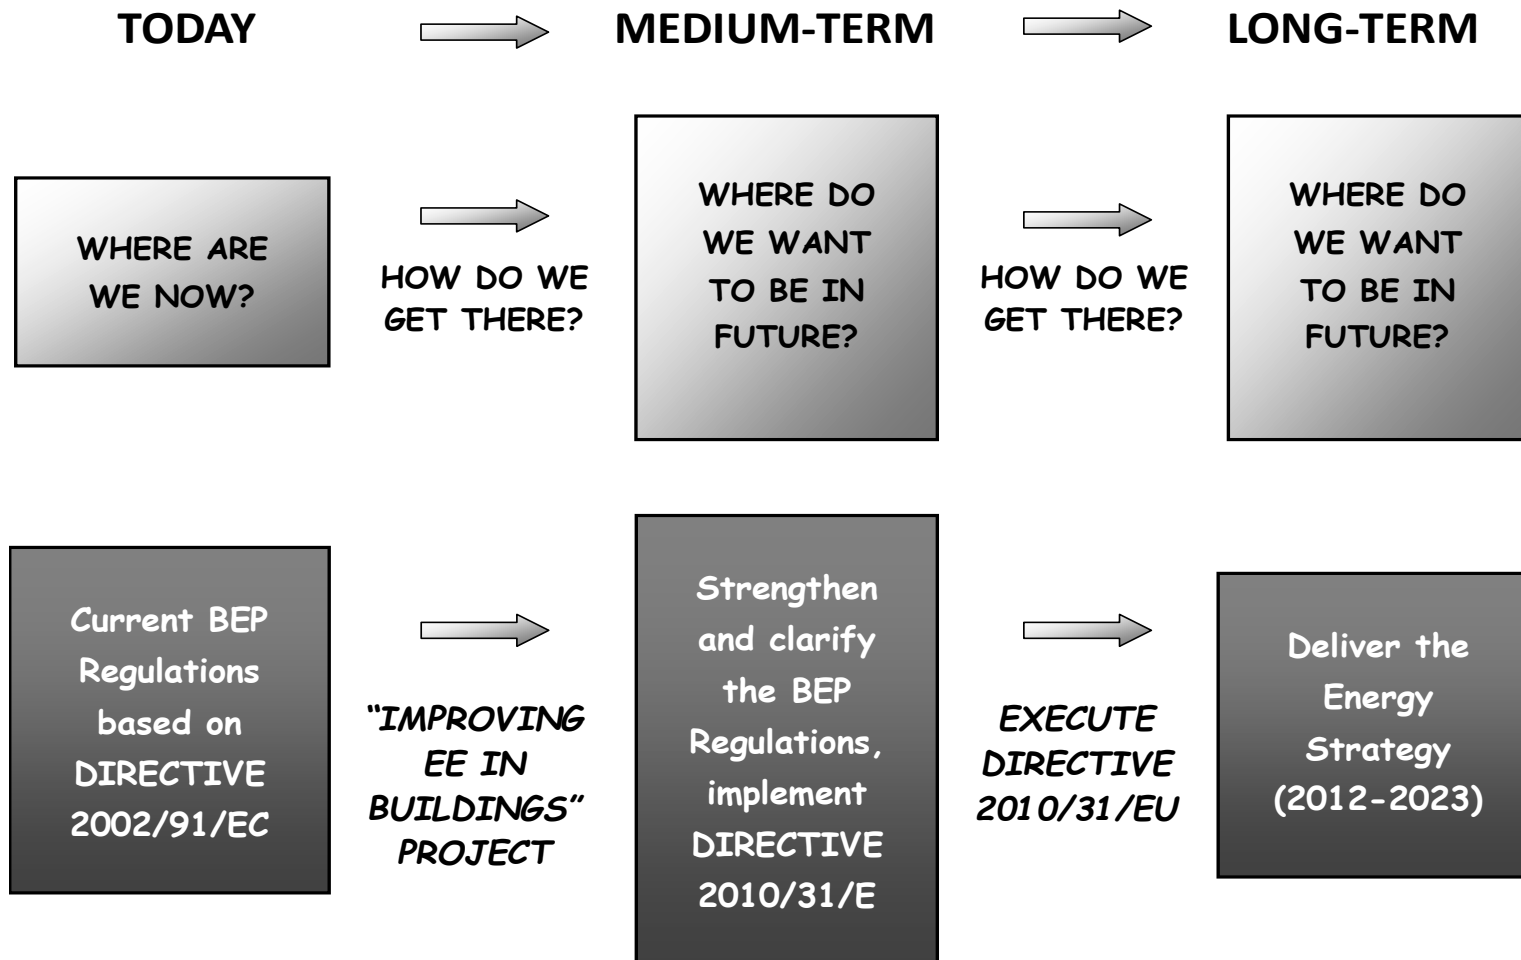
TODAY

MEDIUM-TERM

LONG-TERM

WHERE ARE WE NOW?

HOW DO WE GET THERE?

WHERE DO WE WANT TO BE IN FUTURE?

HOW DO WE GET THERE?

WHERE DO WE WANT TO BE IN FUTURE?

Current BEP Regulations based on DIRECTIVE 2002/91/EC

"IMPROVING EE IN BUILDINGS" PROJECT

Strengthen and clarify the BEP Regulations, implement DIRECTIVE 2010/31/E

EXECUTE DIRECTIVE 2010/31/EU

Deliver the Energy Strategy (2012-2023)